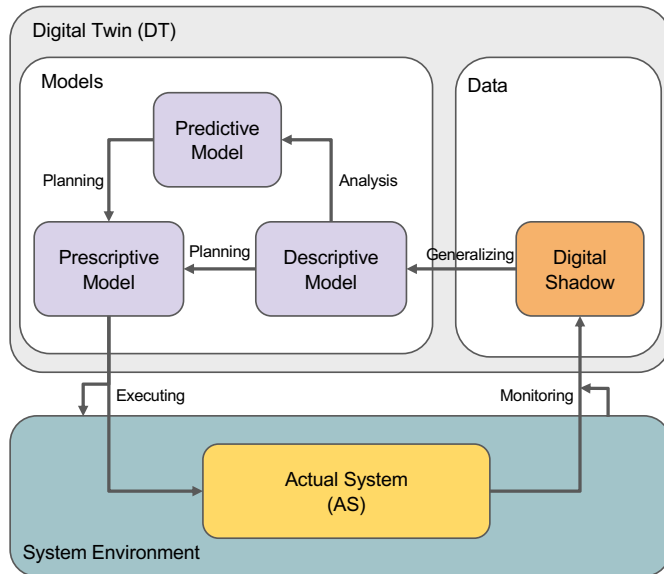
Digital Twin (DT)

Models

Predictive Model

Planning

Analysis

Prescriptive Model

Planning

Descriptive Model

Data

Generalizing

Digital Shadow

Executing

Monitoring

Actual System (AS)

System Environment